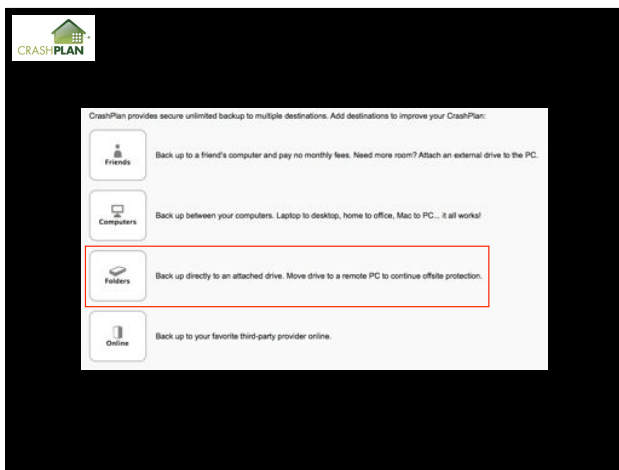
CRASHPLAN

CrashPlan provides secure unlimited backup to multiple destinations. Add destinations to improve your CrashPlan:

Friends

Back up to a friend's computer and pay no monthly fees. Need more room? Attach an external drive to the PC.

Computers

Back up between your computers. Laptop to desktop, home to office, Mac to PC... it all works!

Folders

Back up directly to an attached drive. Move drive to a remote PC to continue offsite protection.

Online

Back up to your favorite third-party provider online.